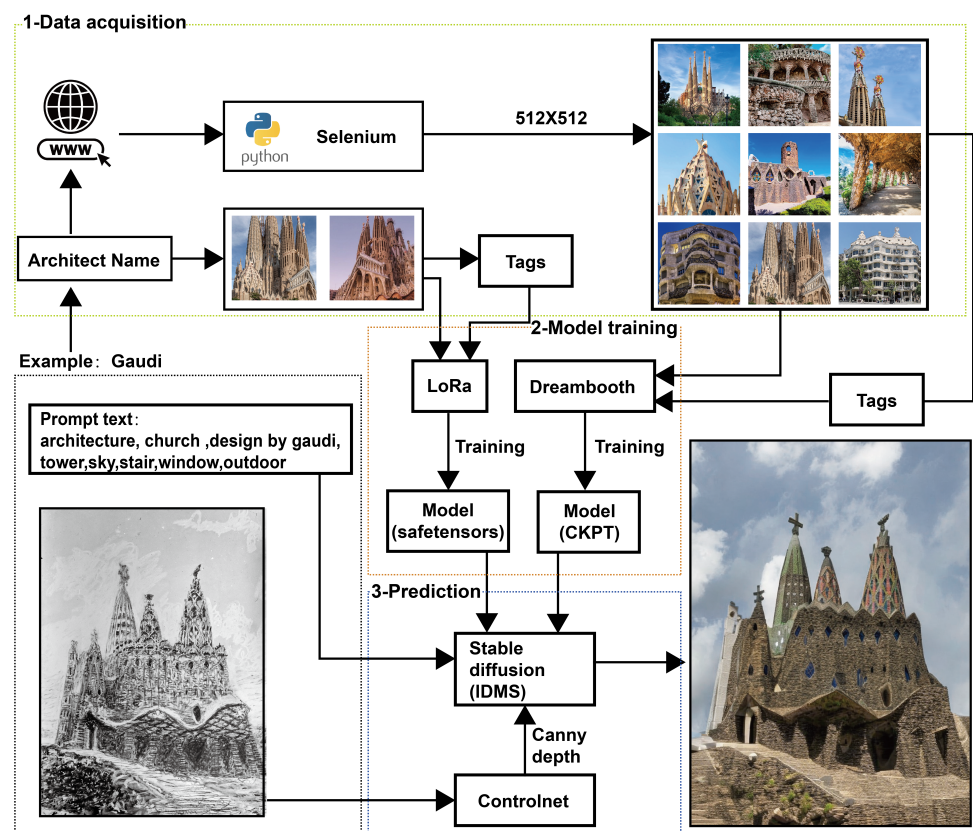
1-Data acquisition

www

python

Selenium

512X512

Architect Name

Tags

Example： Gaudi

2-Model training

LoRa

Dreambooth

Tags

Prompt text：
architecture, church ,design by gaudi, tower,sky,stair,window,outdoor

Training

Training

Model (safetensors)

Model (CKPT)

3-Prediction

Stable diffusion (IDMS)

Canny depth

Controlnet